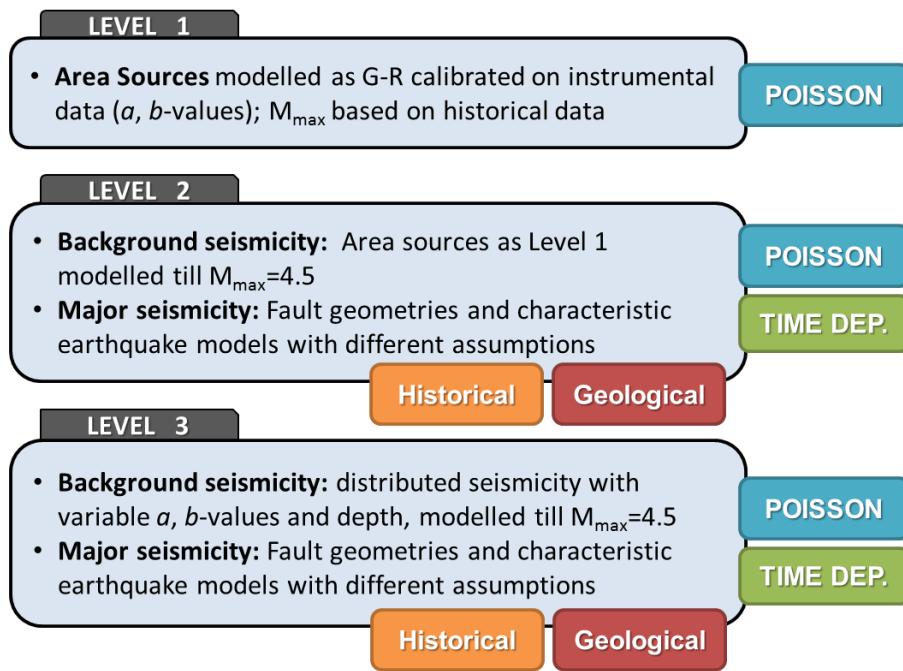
LEVEL 1

• **Area Sources** modelled as G-R calibrated on instrumental data (*a*, *b*-values); $M_{max}$ based on historical data

POISSON

LEVEL 2

• **Background seismicity:** Area sources as Level 1 modelled till $M_{max}$=4.5
• **Major seismicity:** Fault geometries and characteristic earthquake models with different assumptions

POISSON

TIME DEP.

Historical

Geological

LEVEL 3

• **Background seismicity:** distributed seismicity with variable *a*, *b*-values and depth, modelled till $M_{max}$=4.5
• **Major seismicity:** Fault geometries and characteristic earthquake models with different assumptions

POISSON

TIME DEP.

Historical

Geological